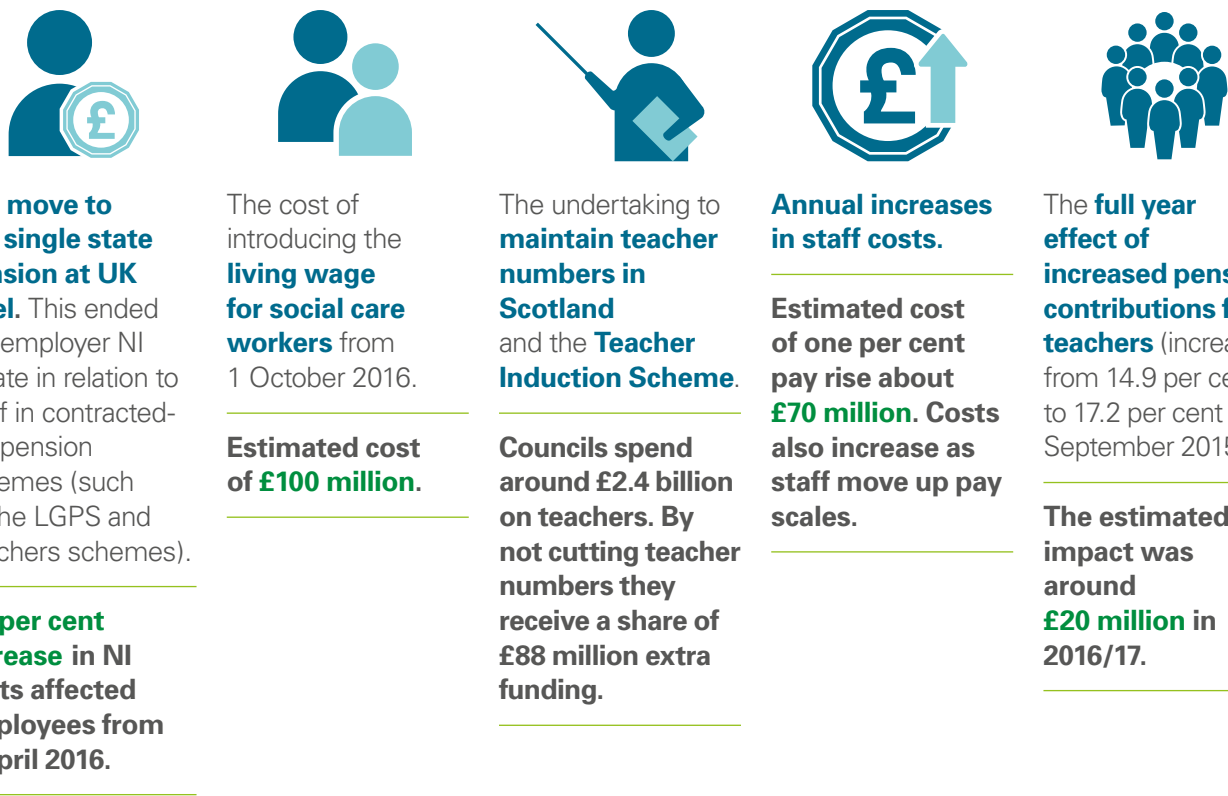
£

move to single state nsion at UK el. This ended employer NI ate in relation to f in contracted-pension emes (such he LGPS and chers schemes).

per cent rease in NI ts affected ployees from pril 2016.

The cost of introducing the living wage for social care workers from 1 October 2016.

Estimated cost of £100 million.

The undertaking to maintain teacher numbers in Scotland and the Teacher Induction Scheme.

Councils spend around £2.4 billion on teachers. By not cutting teacher numbers they receive a share of £88 million extra funding.

£

Annual increases in staff costs.

Estimated cost of one per cent pay rise about £70 million. Costs also increase as staff move up pay scales.

The full year effect of increased pens contributions f teachers (increa from 14.9 per ce to 17.2 per cent September 2015

The estimated impact was around £20 million in 2016/17.